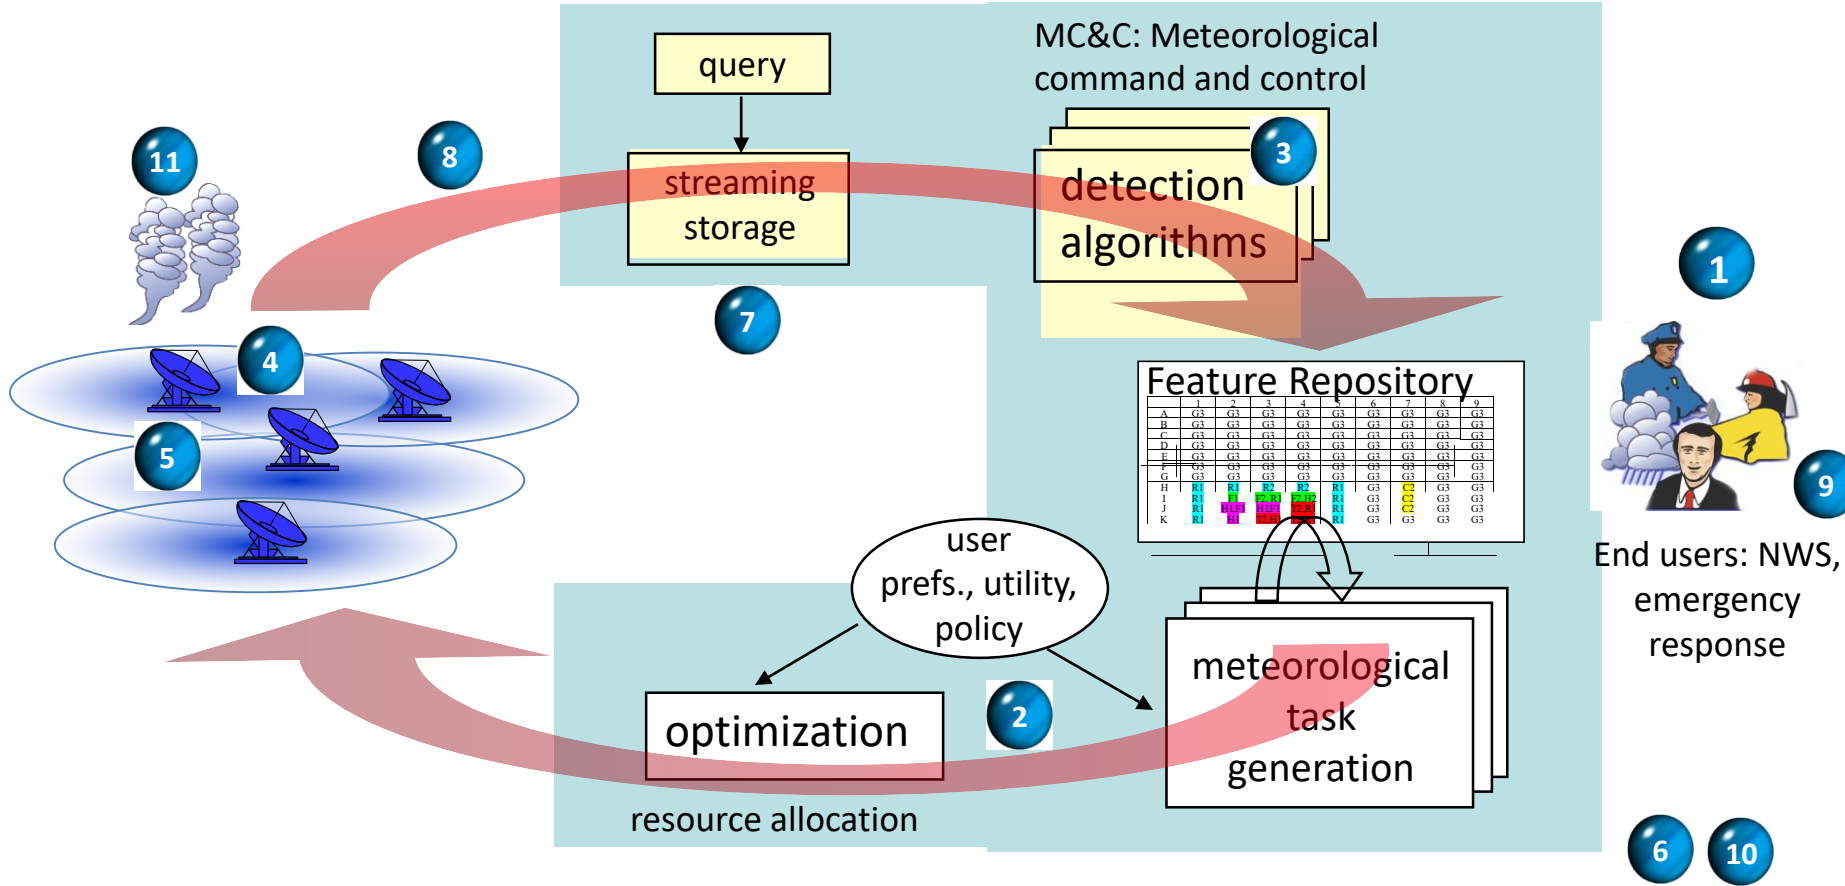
query

streaming storage

MC&C: Meteorological command and control

detection algorithms

11

8

3

1

7

4

5

Feature Repository

| | 1 | 2 | 3 | 4 | 5 | 6 | 7 | 8 | 9 |
|---|---|---|---|---|---|---|---|---|---|
| A | G3 | G3 | G3 | G3 | G3 | G3 | G3 | G3 | G3 |
| B | G3 | G3 | G3 | G3 | G3 | G3 | G3 | G3 | G3 |
| C | G3 | G3 | G3 | G3 | G3 | G3 | G3 | G3 | G3 |
| D | G3 | G3 | G3 | G3 | G3 | G3 | G3 | G3 | G3 |
| E | G3 | G3 | G3 | G3 | G3 | G3 | G3 | G3 | G3 |
| F | G3 | G3 | G3 | G3 | G3 | G3 | G3 | G3 | G3 |
| G | G3 | G3 | G3 | G3 | G3 | G3 | G3 | G3 | G3 |
| H | R1 | R1 | R2 | R2 | R1 | G3 | C2 | G3 | G3 |
| I | R1 | F1 | F2 R1 | F2 H2 | R1 | G3 | C2 | G3 | G3 |
| J | R1 | H1 F1 | H1 F1 | T2 R1 | R1 | G3 | C2 | G3 | G3 |
| K | R1 | H1 | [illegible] | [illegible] | R1 | G3 | G3 | G3 | G3 |

9

End users: NWS, emergency response

user prefs., utility, policy

optimization

2

meteorological task generation

resource allocation

6

10